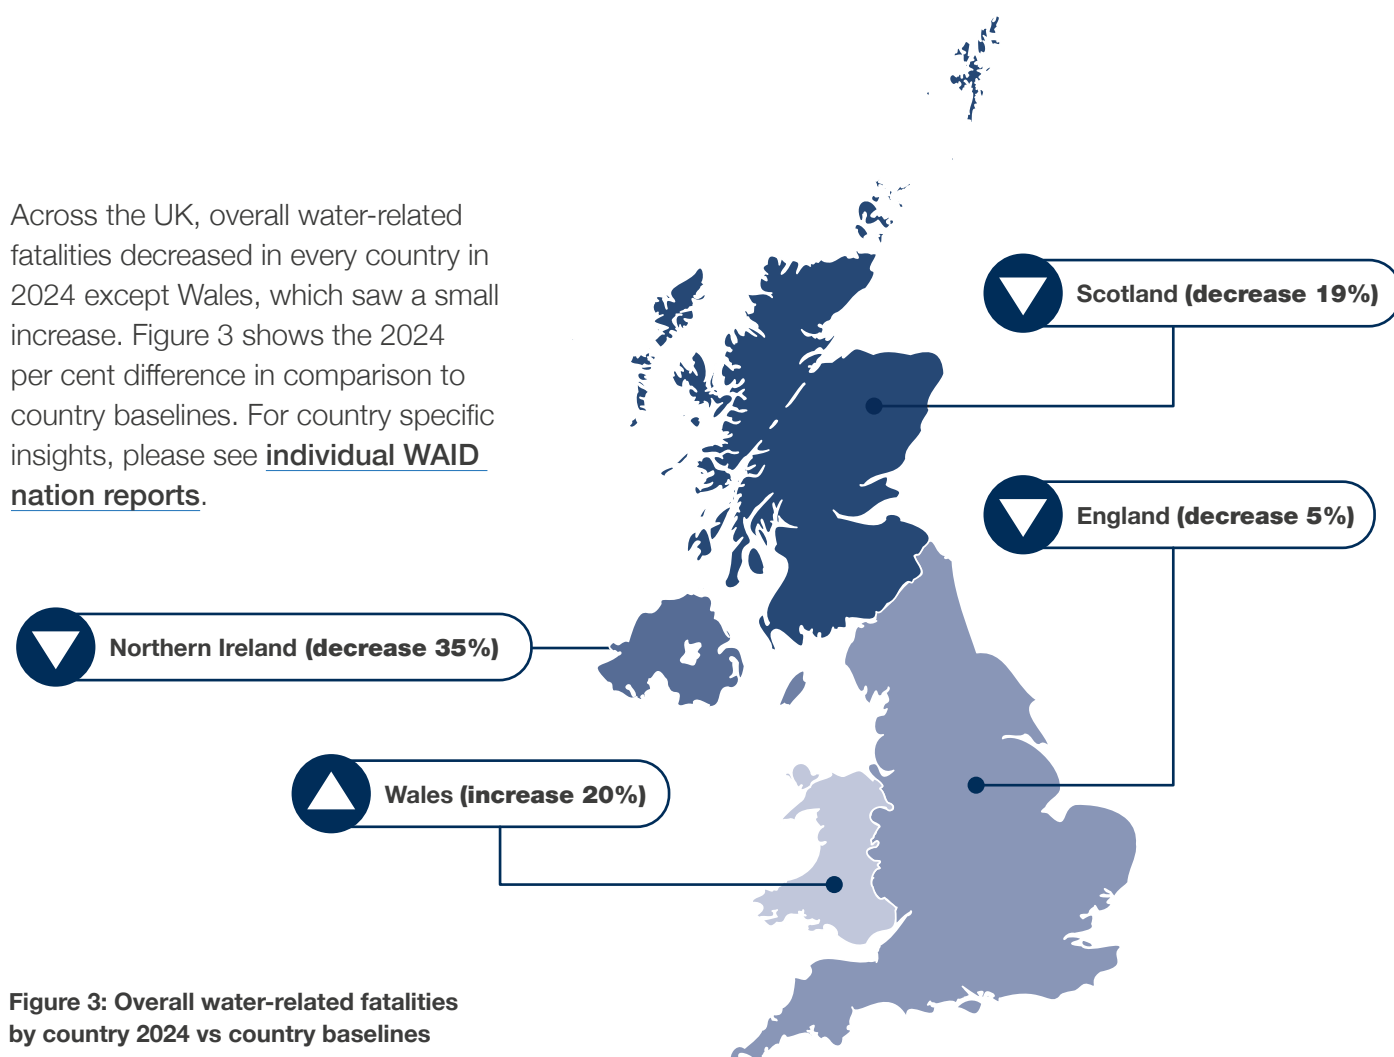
Across the UK, overall water-related fatalities decreased in every country in 2024 except Wales, which saw a small increase. Figure 3 shows the 2024 per cent difference in comparison to country baselines. For country specific insights, please see individual WAID nation reports.

Scotland (decrease 19%)

England (decrease 5%)

Northern Ireland (decrease 35%)

Wales (increase 20%)

Figure 3: Overall water-related fatalities by country 2024 vs country baselines